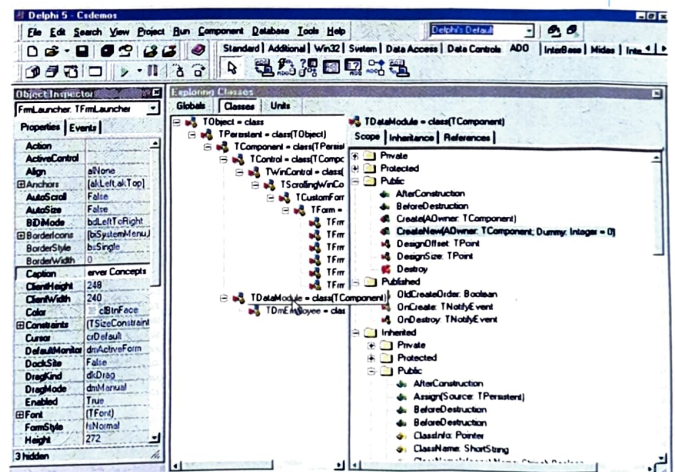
Delphi 5 - Csdemos

File Edit Search View Project Run Component Database Tools Help

Delphi's Default

Standard | Additional | Win32 | System | Data Access | Data Controls | ADO | InterBase | Midas | Inte

Object Inspector

FrmLauncher: TFrmLauncher

Properties | Events

| | |
|---|---|
| Action | |
| ActiveControl | |
| Align | alNone |
| ⊞Anchors | [akLeft,akTop] |
| AutoScroll | False |
| AutoSize | False |
| BiDiMode | bdLeftToRight |
| ⊞BorderIcons | [biSystemMenu,] |
| BorderStyle | bsSingle |
| BorderWidth | 0 |
| Caption | erver Concepts |
| ClientHeight | 248 |
| ClientWidth | 240 |
| Color | clBtnFace |
| ⊞Constraints | (TSizeConstraint |
| Cursor | crDefault |
| DefaultMonitor | dmActiveForm |
| DockSite | False |
| DragKind | dkDrag |
| DragMode | dmManual |
| Enabled | True |
| ⊞Font | (TFont) |
| FormStyle | fsNormal |
| Height | 272 |

3 hidden

Exploring Classes

Globals | Classes | Units

TObject = class
TPersistent = class(TObject)
TComponent = class(TPersist
TControl = class(TComp
TWinControl = class(
TScrollingWinCo
TCustomForr
TForm =
TFm
TFm
TFm
TFm
TFm
TFm
TDataModule = class(TComponent)
TDmEmployee = clas

TDataModule = class(TComponent)

Scope | Inheritance | References

Private
Protected
Public
AfterConstruction
BeforeDestruction
Create(AOwner: TComponent)
CreateNew(AOwner: TComponent; Dummy: Integer = 0)
DesignOffset: TPoint
DesignSize: TPoint
Destroy
Published
OldCreateOrder: Boolean
OnCreate: TNotifyEvent
OnDestroy: TNotifyEvent
Inherited
Private
Protected
Public
AfterConstruction
Assign(Source: TPersistent)
BeforeDestruction
BeforeDestruction
ClassInfo: Pointer
ClassName: ShortString
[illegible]